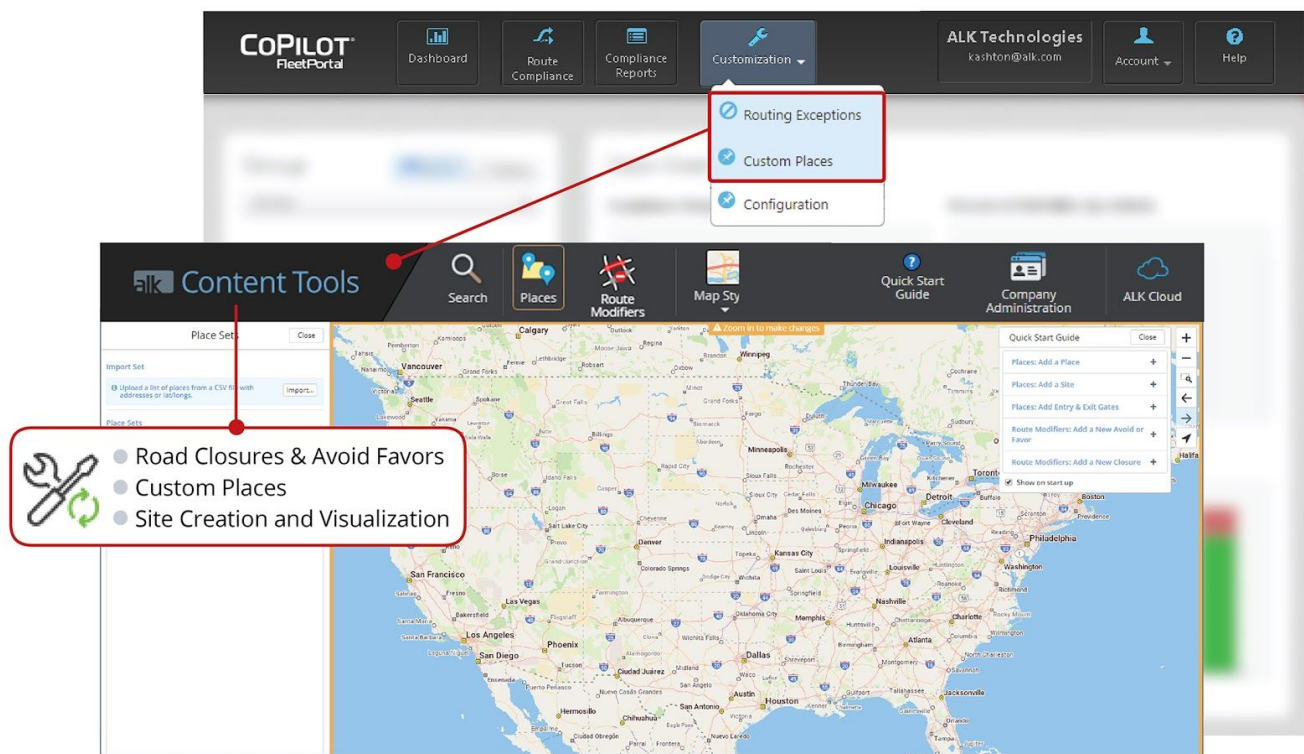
CoPilot FleetPortal

Dashboard

Route Compliance

Compliance Reports

Customization

ALK Technologies
kashton@alk.com

Account

Help

Routing Exceptions

Custom Places

Configuration

alk Content Tools

Search

Places

Route Modifiers

Map Sty

Quick Start Guide

Company Administration

ALK Cloud

Place Sets

Close

Import Set

Upload a list of places from a CSV file with addresses or lat/longs.

Import...

Place Sets

Zoom in to make changes

Quick Start Guide

Close

Places: Add a Place

Places: Add a Site

Places: Add Entry & Exit Gates

Route Modifiers: Add a New Avoid or Favor

Route Modifiers: Add a New Closure

Show on start up

Road Closures & Avoid Favors
Custom Places
Site Creation and Visualization

Calgary
Regina
Winnipeg
Vancouver
Seattle
Portland
Minneapolis
Toronto
Milwaukee
Detroit
Chicago
Cleveland
Des Moines
Philadelphia
Indianapolis
Denver
Kansas City
Salt Lake City
Washington
San Francisco
Las Vegas
Louisville
Saint Louis
Nashville
Charlotte
Los Angeles
Oklahoma City
Memphis
Atlanta
Phoenix
San Diego
Albuquerque
Dallas
Ciudad Juarez
Austin
Jacksonville
San Antonio
Hermosillo
Chihuahua
Providence
Halifa
Boise
Sioux Falls
Omaha
Tulsa
Wichita Falls
Colorado Springs
Thunder Bay